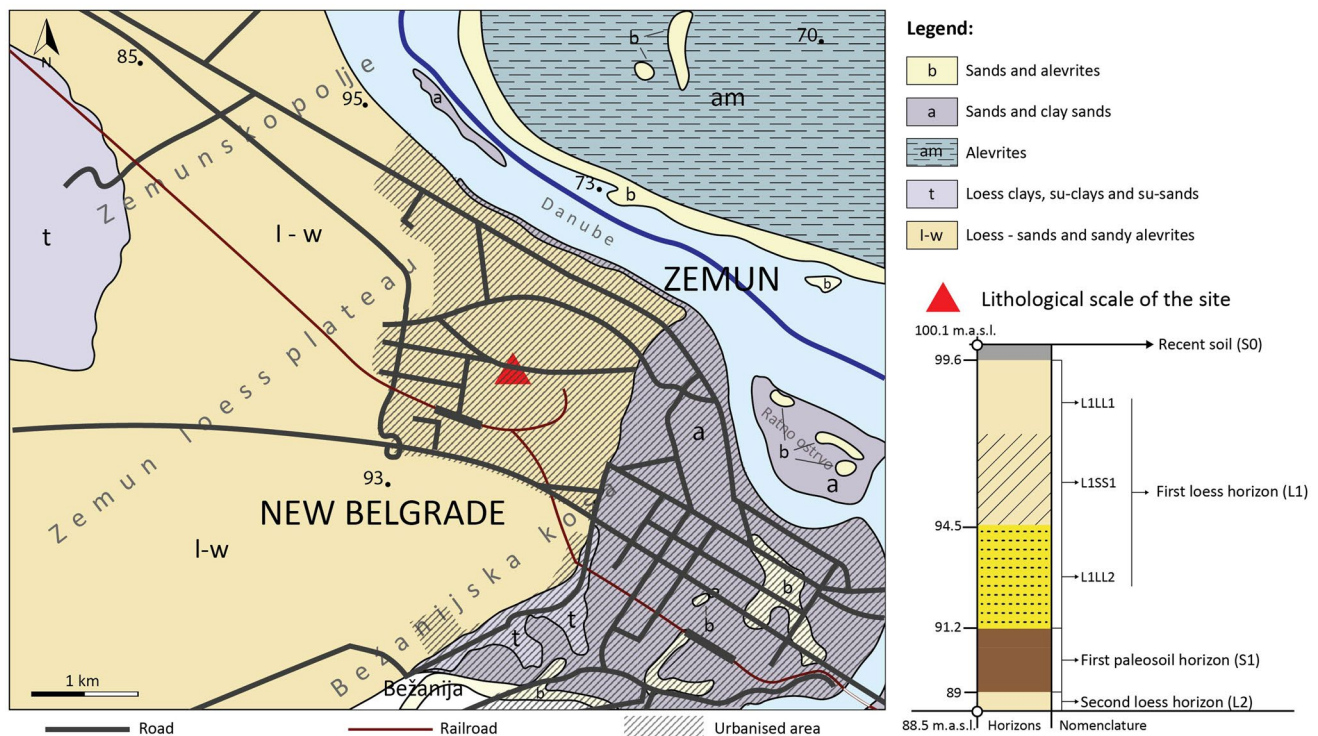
N
85
95
70
b
a
am
73
b
Danube
Zemunsko polje
t
l - w
ZEMUN
b
Zemun loess plateau
a
Ratno ostrvo
b
a
93
NEW BELGRADE
l-w
Bežanijska kosa
b
b
t
t
Bežanija
b
1 km

Road
Railroad
Urbanised area

Legend:
b Sands and alevrites
a Sands and clay sands
am Alevrites
t Loess clays, su-clays and su-sands
l-w Loess - sands and sandy alevrites

Lithological scale of the site
100.1 m.a.s.l.
99.6
94.5
91.2
89
88.5 m.a.s.l.
Recent soil (S0)
L1LL1
L1SS1
First loess horizon (L1)
L1LL2
First paleosoil horizon (S1)
Second loess horizon (L2)
Horizons
Nomenclature